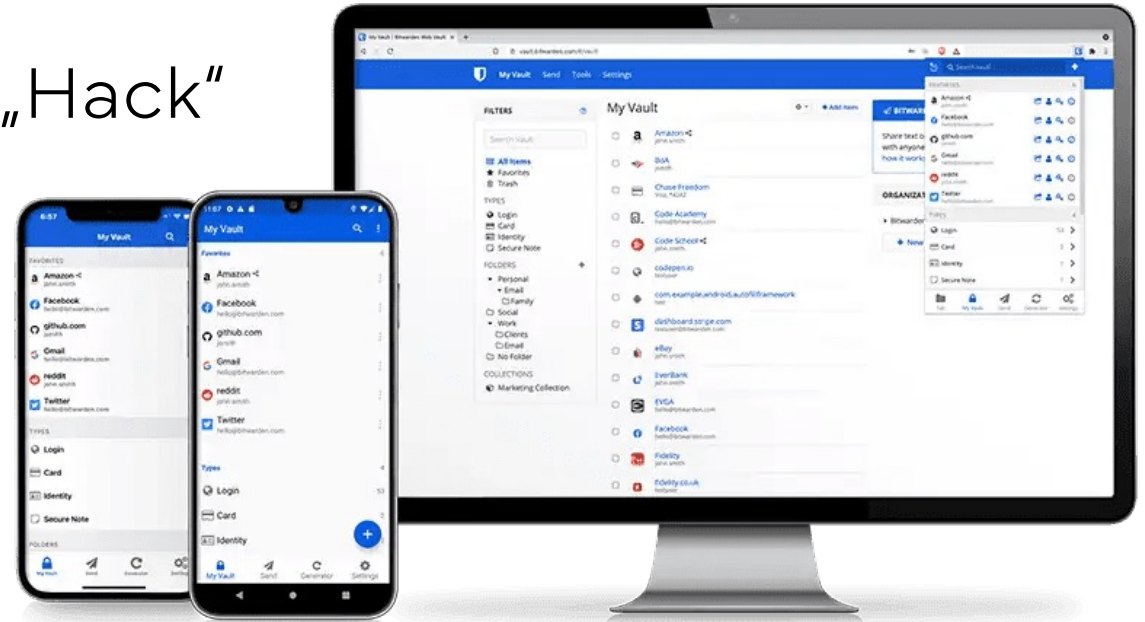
„Hack"

My Vault | Bitwarden Web Vault
vault.bitwarden.com/#/vault

My Vault Send Tools Settings

FILTERS

Search Vault

All items
Favorites
Trash

TYPES
Login
Card
Identity
Secure Note

FOLDERS
Personal
Email
Family
Social
Work
Clients
Email
No Folder

COLLECTIONS
Marketing Collection

My Vault

Add item

Amazon
john.smith
BoA
jsmith
Chase Freedom
Visa, *4242
Code Academy
hello@bitwarden.com
Code School
hello@bitwarden.com
codepen.io
com.example.android.autofillframework
dashboard.stripe.com
hello@bitwarden.com
eBay
john.smith
EverBank
EVGA
hello@bitwarden.com
Facebook
hello@bitwarden.com
Fidelity
john.smith
fidelity.co.uk

BITWAR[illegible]
Share text o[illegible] with anyone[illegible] how it work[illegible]

ORGANIZA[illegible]
Bitwarden
New

Search Vault
FAVORITES
Amazon
Facebook
github.com
Gmail
reddit
Twitter
TYPES
Login
Card
Identity
Secure Note
Tab My Vault Send Generator Settings

6:57
My Vault
FAVORITES
Amazon
john.smith
Facebook
hello@bitwarden.com
github.com
jsmith
Gmail
hello@bitwarden.com
reddit
john.smith
Twitter
hello@bitwarden.com
TYPES
Login
Card
Identity
Secure Note
FOLDERS
My Vault Send Generator Settings

11:07
My Vault
Favorites
Amazon
john.smith
Facebook
hello@bitwarden.com
github.com
jsmith
Gmail
hello@bitwarden.com
reddit
john.smith
Twitter
hello@bitwarden.com
Types
Login
Card
Identity
My Vault Send Generator Settings